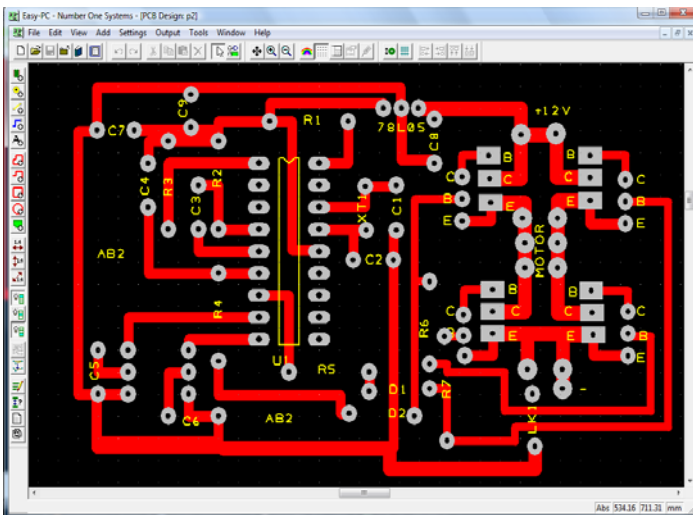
Easy-PC - Number One Systems - [PCB Design: p2]
File Edit View Add Settings Output Tools Window Help
C9
C7
R1
78L05
+12V
C8
C4
R3
R2
C3
XT1
C1
B
C
E
B
C
E
C
B
E
C
B
E
MOTOR
AB2
C2
R4
B
C
E
B
C
E
C
B
E
C
B
E
R6
C5
U1
R5
D1
R7
C6
AB2
D2
LK1
+
-
Abs 534.16 711.31 mm